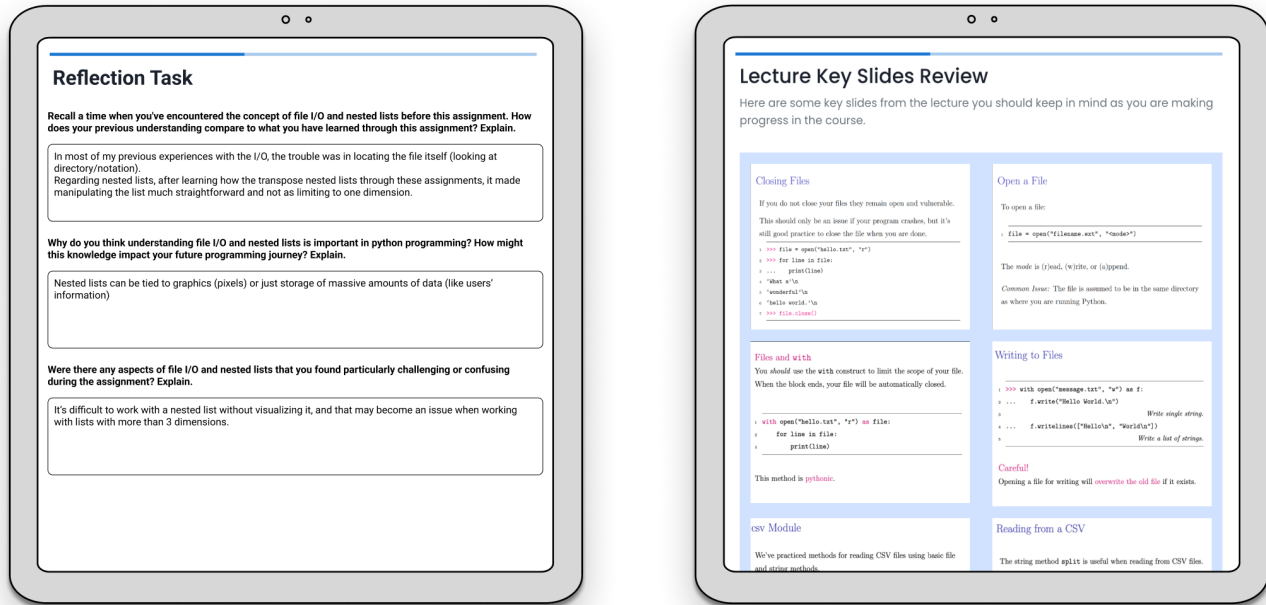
Reflection Task

Recall a time when you've encountered the concept of file I/O and nested lists before this assignment. How does your previous understanding compare to what you have learned through this assignment? Explain.

In most of my previous experiences with the I/O, the trouble was in locating the file itself (looking at directory/notation).
Regarding nested lists, after learning how the transpose nested lists through these assignments, it made manipulating the list much straightforward and not as limiting to one dimension.

Why do you think understanding file I/O and nested lists is important in python programming? How might this knowledge impact your future programming journey? Explain.

Nested lists can be tied to graphics (pixels) or just storage of massive amounts of data (like users' information)

Were there any aspects of file I/O and nested lists that you found particularly challenging or confusing during the assignment? Explain.

It's difficult to work with a nested list without visualizing it, and that may become an issue when working with lists with more than 3 dimensions.

Lecture Key Slides Review

Here are some key slides from the lecture you should keep in mind as you are making progress in the course.

Closing Files

If you do not close your files they remain open and vulnerable.

This should only be an issue if your program crashes, but it's still good practice to close the file when you are done.

1 >>> file = open("hello.txt", "r")
2 >>> for line in file:
3 ...     print(line)
4 'What s'\n
5 'wonderful'\n
6 'hello world.'\n
7 >>> file.close()

Open a File

To open a file:

1 file = open("filename.ext", "<mode>")

The mode is (r)ead, (w)rite, or (a)ppend.

Common Issue: The file is assumed to be in the same directory as where you are running Python.

Files and with

You should use the with construct to limit the scope of your file. When the block ends, your file will be automatically closed.

1 with open("hello.txt", "r") as file:
2     for line in file:
3         print(line)

This method is pythonic.

Writing to Files

1 >>> with open("message.txt", "w") as f:
2 ...     f.write("Hello World.\n")
3                     Write single string.
4 ...     f.writelines(["Hello\n", "World\n"])
5                     Write a list of strings.

Careful!
Opening a file for writing will overwrite the old file if it exists.

csv Module

We've practiced methods for reading CSV files using basic file and string methods.

Reading from a CSV

The string method split is useful when reading from CSV files.